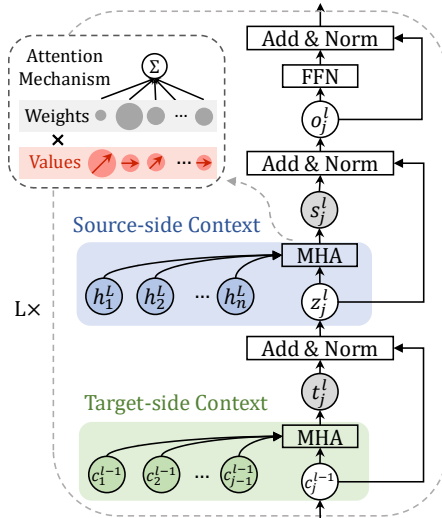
Attention Mechanism

$\Sigma$

Weights ···

×

Values ···

Add & Norm

FFN

$o_j^l$

Add & Norm

$s_j^l$

Source-side Context

MHA

$h_1^L$ $h_2^L$ ··· $h_n^L$

$z_j^l$

L×

Add & Norm

$t_j^l$

Target-side Context

MHA

$c_1^{l-1}$ $c_2^{l-1}$ ··· $c_{j-1}^{l-1}$

$c_j^{l-1}$